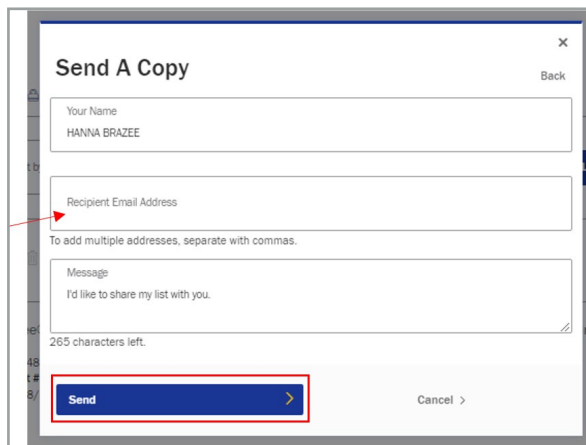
×

Send A Copy

Back

Your Name
HANNA BRAZEE

Recipient Email Address

To add multiple addresses, separate with commas.

Message
I'd like to share my list with you.

265 characters left.

Send >

Cancel >